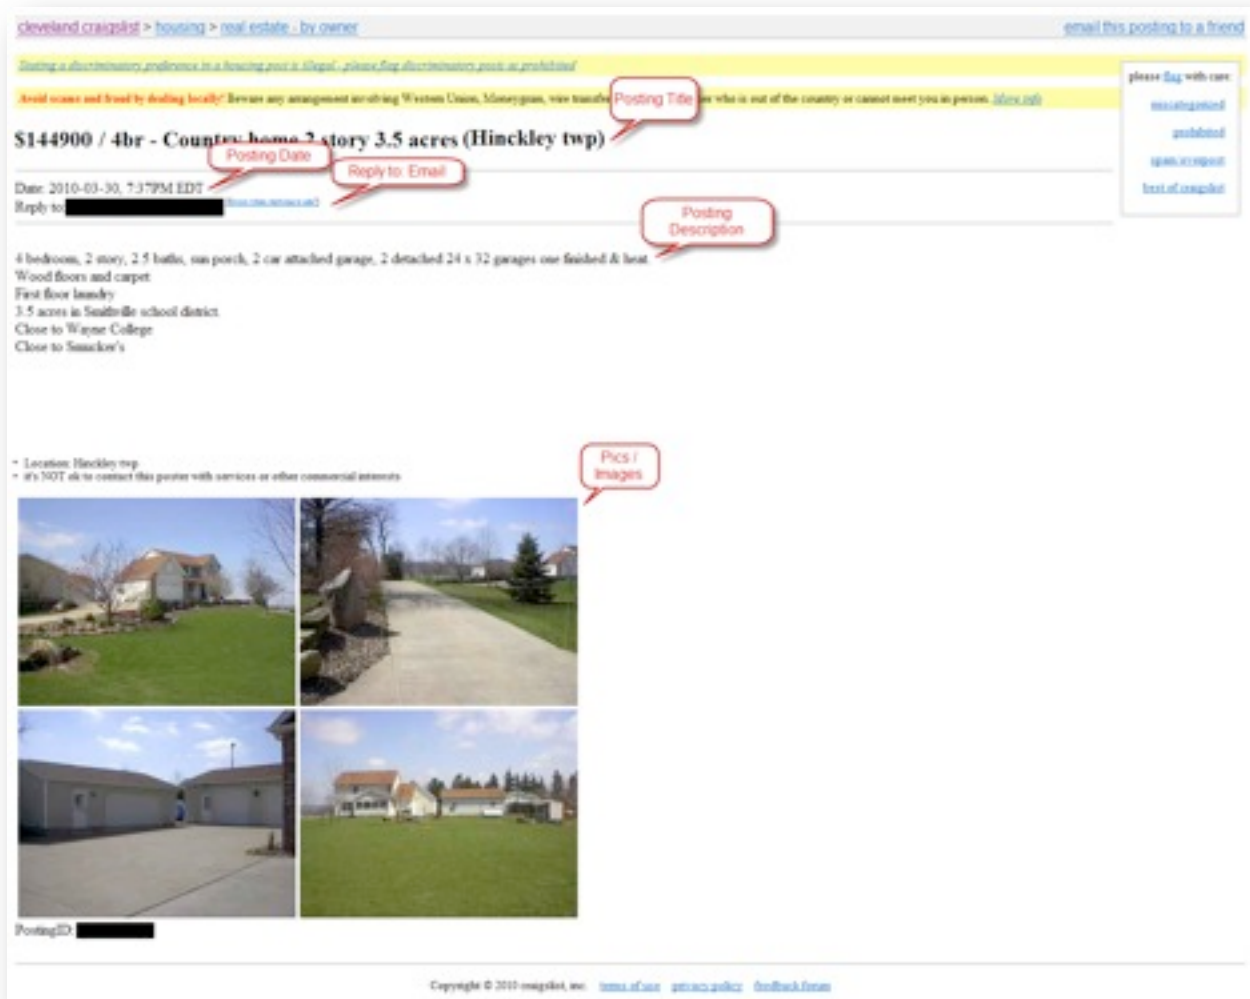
cleveland craigslist > housing > real estate - by owner

email this posting to a friend

Stating a discriminatory preference in a housing post is illegal - please flag discriminatory posts as prohibited

please flag with care:

miscategorized

prohibited

spam/overpost

best of craigslist

Avoid scams and fraud by dealing locally! Beware any arrangement involving Western Union, Moneygram, wire transfer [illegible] who is out of the country or cannot meet you in person. More info

Posting Title

$144900 / 4br - Country home 2 story 3.5 acres (Hinckley twp)

Posting Date

Reply to: Email

Date: 2010-03-30, 7:37PM EDT
Reply to: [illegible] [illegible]

Posting Description

4 bedroom, 2 story, 2.5 baths, sun porch, 2 car attached garage, 2 detached 24 x 32 garages one finished & heat
Wood floors and carpet
First floor laundry
3.5 acres in Smithville school district
Close to Wayne College
Close to Smucker's

Pics / Images

• Location: Hinckley twp
• it's NOT ok to contact this poster with services or other commercial interests

PostingID: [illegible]

Copyright © 2010 craigslist, inc. terms of use privacy policy feedback forum